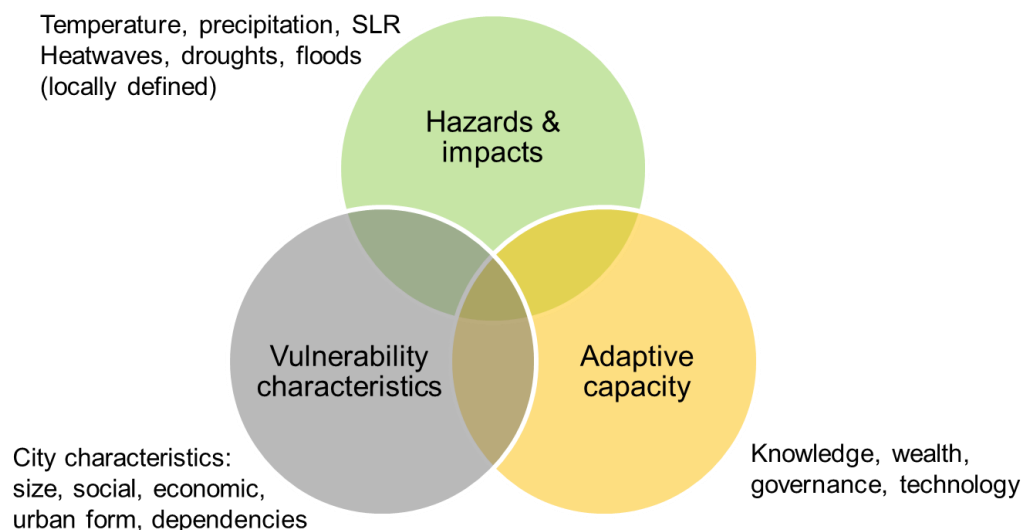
Temperature, precipitation, SLR
Heatwaves, droughts, floods
(locally defined)

Hazards & impacts

Vulnerability characteristics

Adaptive capacity

City characteristics:
size, social, economic,
urban form, dependencies

Knowledge, wealth,
governance, technology